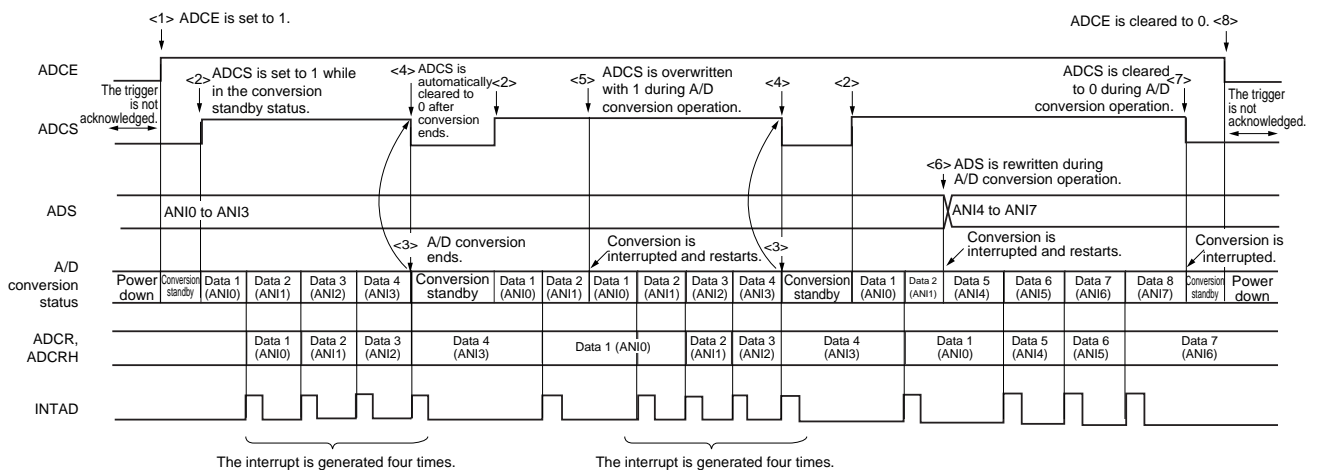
<1> ADCE is set to 1.

ADCE is cleared to 0. <8>

ADCE

ADCS

The trigger is not acknowledged.

<2> ADCS is set to 1 while in the conversion standby status.

<4> ADCS is automatically cleared to 0 after conversion ends.

<2>

<5> ADCS is overwritten with 1 during A/D conversion operation.

<4>

<2>

ADCS is cleared to 0 during A/D conversion operation.

<7>

The trigger is not acknowledged.

<6> ADS is rewritten during A/D conversion operation.

ADS

ANI0 to ANI3

ANI4 to ANI7

<3> A/D conversion ends.

Conversion is interrupted and restarts.

<3>

Conversion is interrupted and restarts.

Conversion is interrupted.

A/D conversion status

| Power down | Conversion standby | Data 1 (ANI0) | Data 2 (ANI1) | Data 3 (ANI2) | Data 4 (ANI3) | Conversion standby | Data 1 (ANI0) | Data 2 (ANI1) | Data 1 (ANI0) | Data 2 (ANI1) | Data 3 (ANI2) | Data 4 (ANI3) | Conversion standby | Data 1 (ANI0) | Data 2 (ANI1) | Data 5 (ANI4) | Data 6 (ANI5) | Data 7 (ANI6) | Data 8 (ANI7) | Conversion standby | Power down |
|---|---|---|---|---|---|---|---|---|---|---|---|---|---|---|---|---|---|---|---|---|---|

ADCR, ADCRH

| Data 1 (ANI0) | Data 2 (ANI1) | Data 3 (ANI2) | Data 4 (ANI3) | Data 1 (ANI0) | Data 2 (ANI1) | Data 3 (ANI2) | Data 4 (ANI3) | Data 1 (ANI0) | Data 5 (ANI4) | Data 6 (ANI5) | Data 7 (ANI6) |
|---|---|---|---|---|---|---|---|---|---|---|---|

INTAD

The interrupt is generated four times.

The interrupt is generated four times.